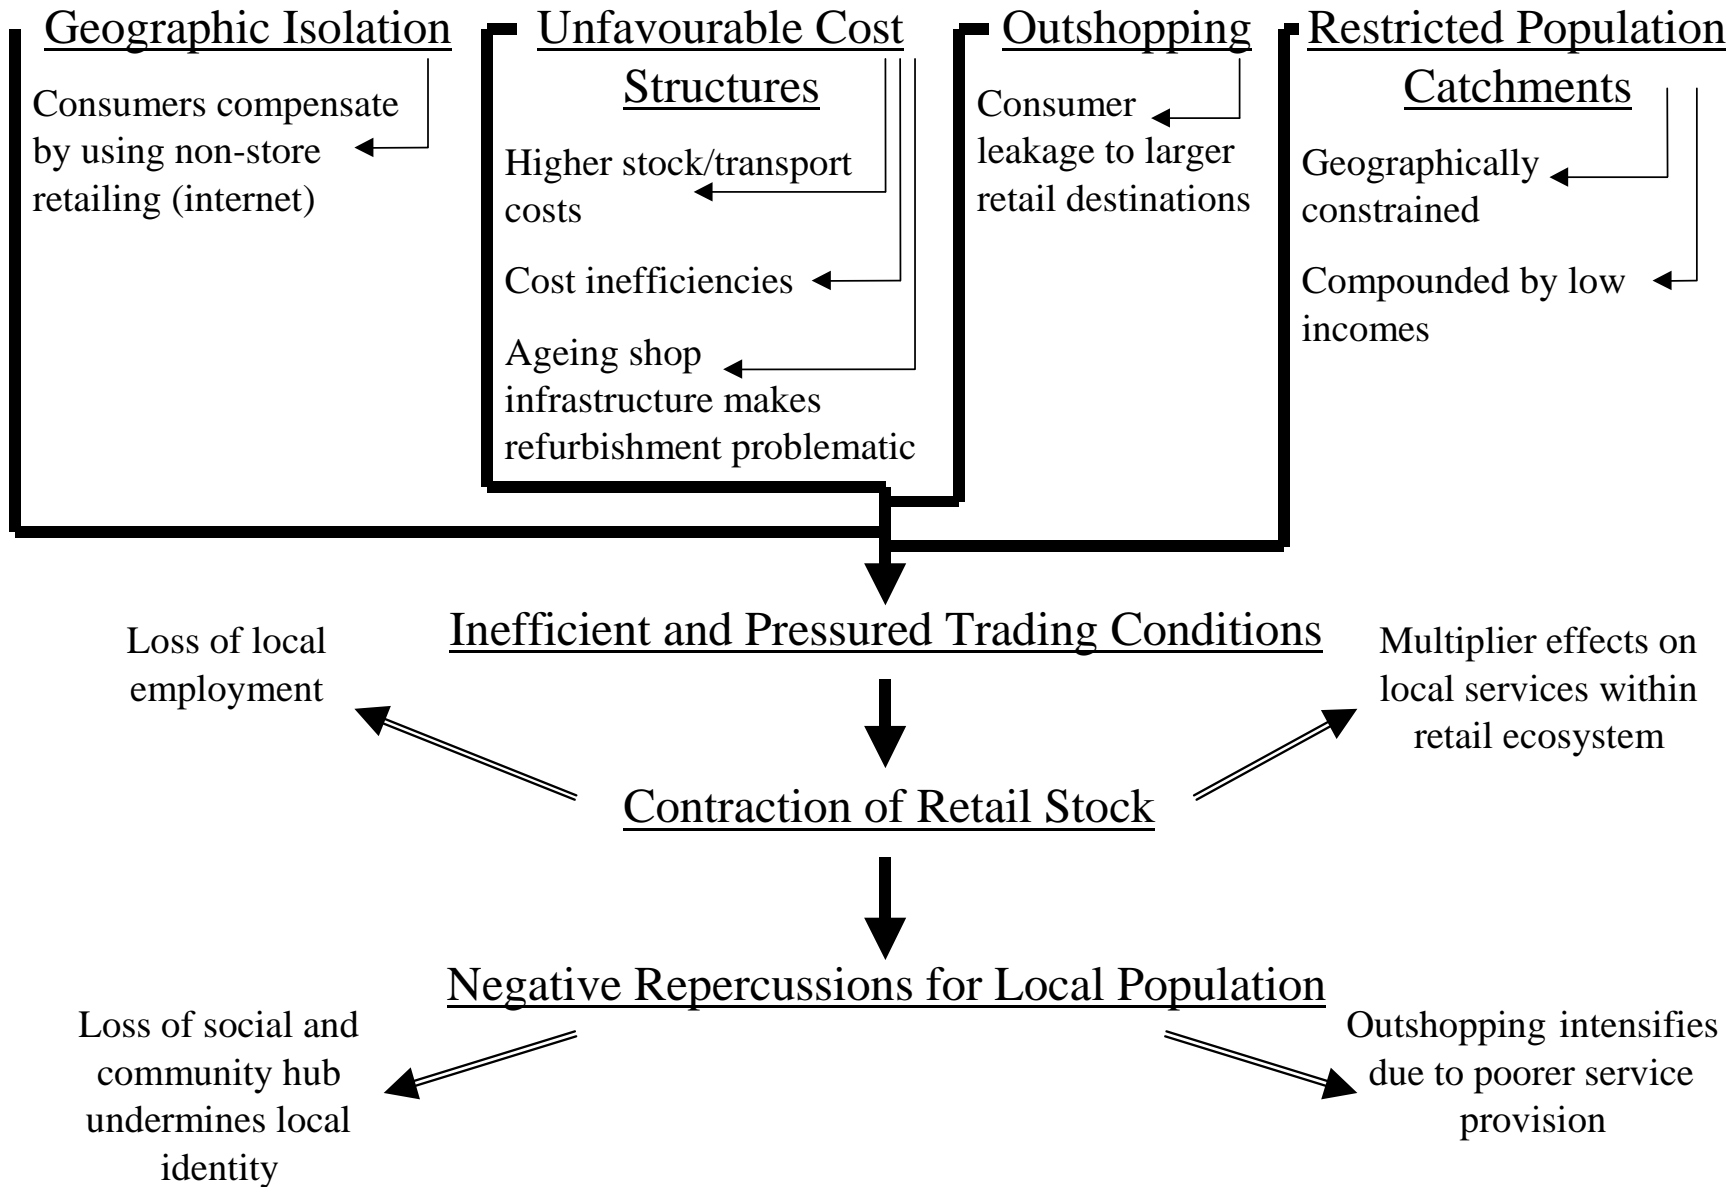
Geographic Isolation

Consumers compensate by using non-store retailing (internet)

Unfavourable Cost Structures

Higher stock/transport costs

Cost inefficiencies

Ageing shop infrastructure makes refurbishment problematic

Outshopping

Consumer leakage to larger retail destinations

Restricted Population Catchments

Geographically constrained

Compounded by low incomes

Inefficient and Pressured Trading Conditions

Loss of local employment

Multiplier effects on local services within retail ecosystem

Contraction of Retail Stock

Negative Repercussions for Local Population

Loss of social and community hub undermines local identity

Outshopping intensifies due to poorer service provision